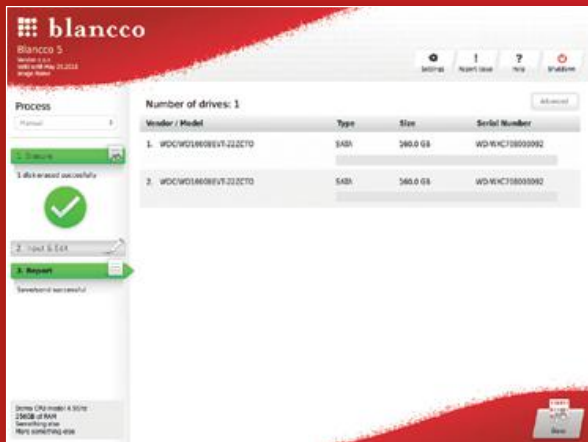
blancco

Blancco 5

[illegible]

Settings Report issue Help Shutdown

Process

Manual

1. Erasure

1 disk erased successfully

2. Input & Edit

3. Report

Saved/send successful

Number of drives: 1

Advanced

| Vendor / Model | Type | Size | Serial Number |
|---|---|---|---|
| 1. WDC WD1600BEVT-22ZCT0 | SATA | 160.0 GB | WD-WXC708000092 |
| 2. WDC WD1600BEVT-22ZCT0 | SATA | 160.0 GB | WD-WXC708000092 |

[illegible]

Done